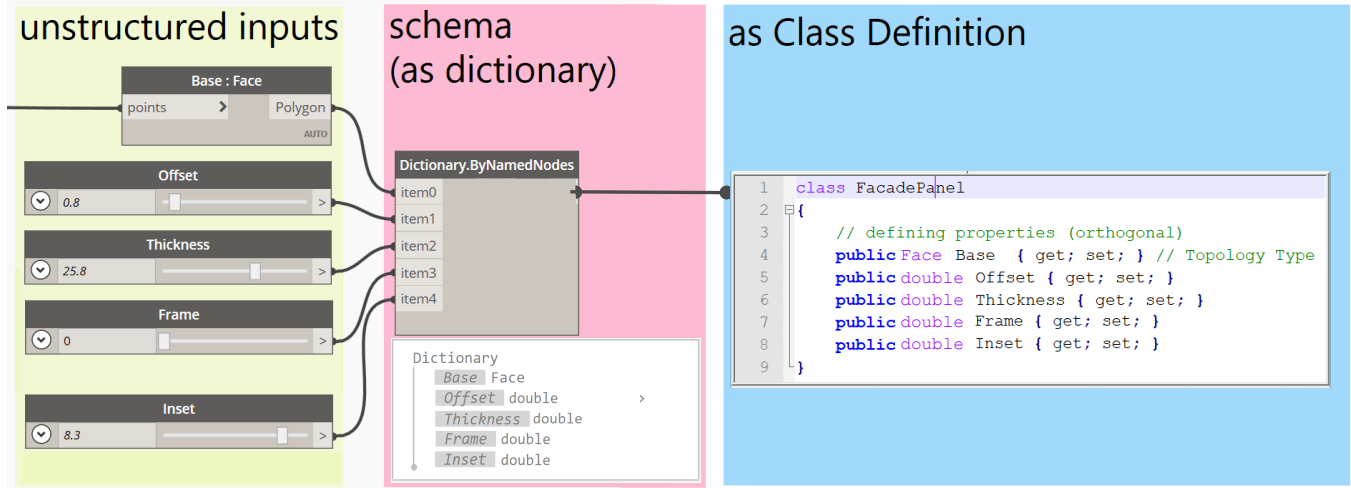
unstructured inputs

Base : Face
points
Polygon
AUTO

Offset
0.8

Thickness
25.8

Frame
0

Inset
8.3

schema
(as dictionary)

Dictionary.ByNamedNodes
item0
item1
item2
item3
item4

Dictionary
Base Face
Offset double
Thickness double
Frame double
Inset double

as Class Definition

1 class FacadePanel
2 {
3 // defining properties (orthogonal)
4 public Face Base { get; set; } // Topology Type
5 public double Offset { get; set; }
6 public double Thickness { get; set; }
7 public double Frame { get; set; }
8 public double Inset { get; set; }
9 }